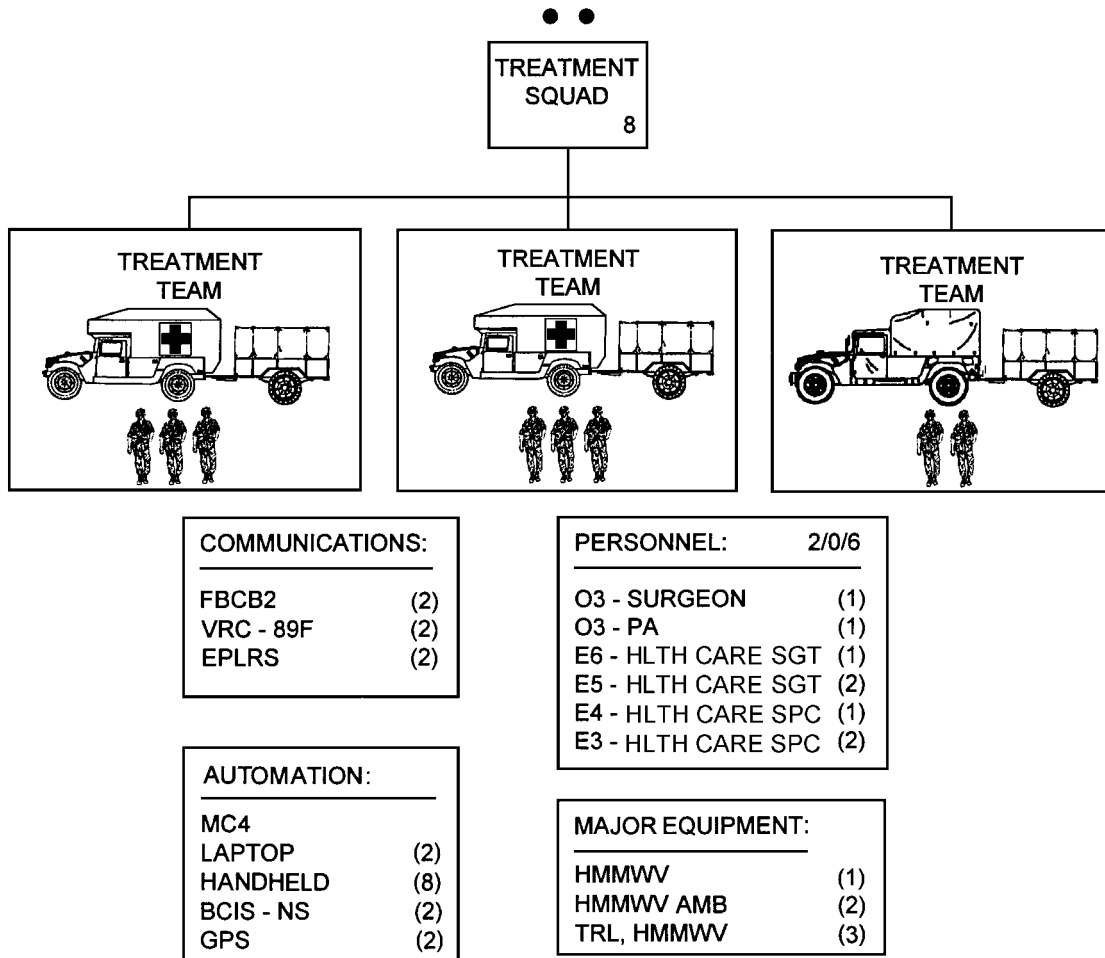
TREATMENT SQUAD
8

TREATMENT TEAM

TREATMENT TEAM

TREATMENT TEAM

COMMUNICATIONS:

| | |
|---|---|
| FBCB2 | (2) |
| VRC - 89F | (2) |
| EPLRS | (2) |

PERSONNEL: 2/0/6

| | |
|---|---|
| O3 - SURGEON | (1) |
| O3 - PA | (1) |
| E6 - HLTH CARE SGT | (1) |
| E5 - HLTH CARE SGT | (2) |
| E4 - HLTH CARE SPC | (1) |
| E3 - HLTH CARE SPC | (2) |

AUTOMATION:

| | |
|---|---|
| MC4 | |
| LAPTOP | (2) |
| HANDHELD | (8) |
| BCIS - NS | (2) |
| GPS | (2) |

MAJOR EQUIPMENT:

| | |
|---|---|
| HMMWV | (1) |
| HMMWV AMB | (2) |
| TRL, HMMWV | (3) |